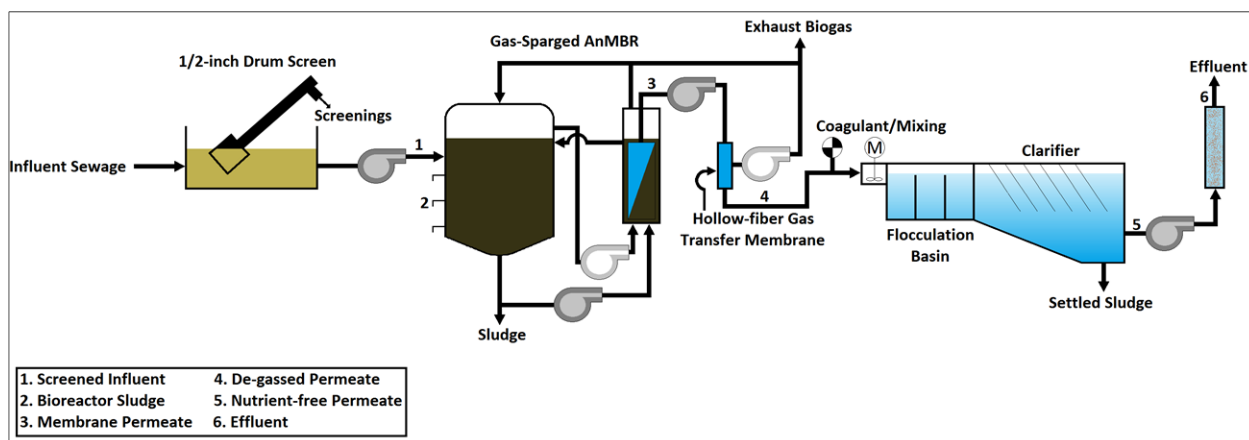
Gas-Sparged AnMBR

Exhaust Biogas

1/2-inch Drum Screen

Screenings

Effluent

6

3

Coagulant/Mixing

M

Clarifier

Influent Sewage

1

2

4

Hollow-fiber Gas Transfer Membrane

Flocculation Basin

5

Settled Sludge

Sludge

| 1. Screened Influent | 4. De-gassed Permeate |
|---|---|
| 2. Bioreactor Sludge | 5. Nutrient-free Permeate |
| 3. Membrane Permeate | 6. Effluent |